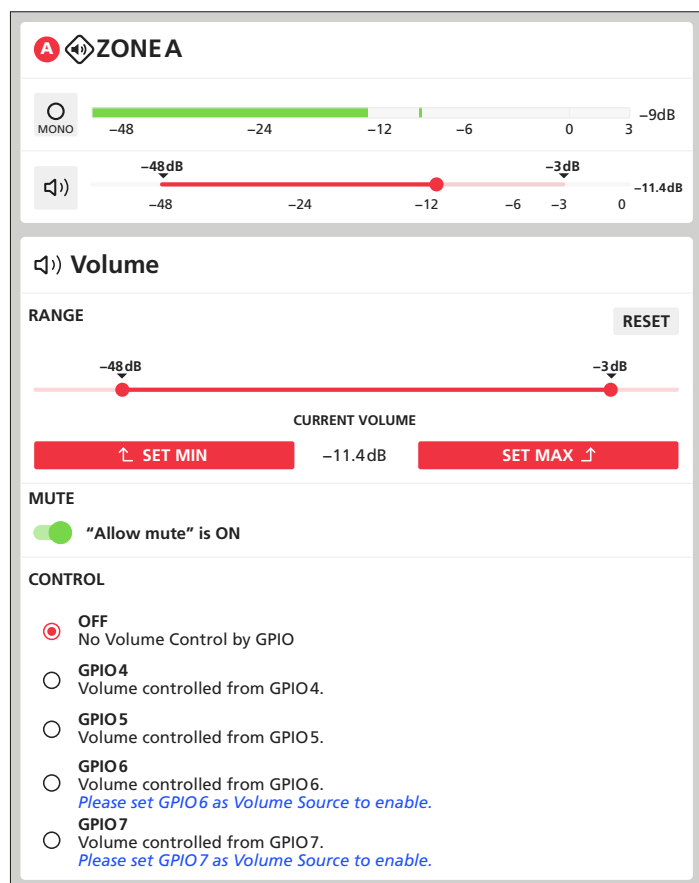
A ZONE A

MONO
−48 −24 −12 −6 0 3 −9dB

−48dB −3dB
−48 −24 −12 −6 −3 0 −11.4dB

Volume

RANGE

RESET

−48dB −3dB

CURRENT VOLUME

SET MIN −11.4dB SET MAX

MUTE

"Allow mute" is ON

CONTROL

OFF
No Volume Control by GPIO

GPIO4
Volume controlled from GPIO4.

GPIO5
Volume controlled from GPIO5.

GPIO6
Volume controlled from GPIO6.
Please set GPIO6 as Volume Source to enable.

GPIO7
Volume controlled from GPIO7.
Please set GPIO7 as Volume Source to enable.